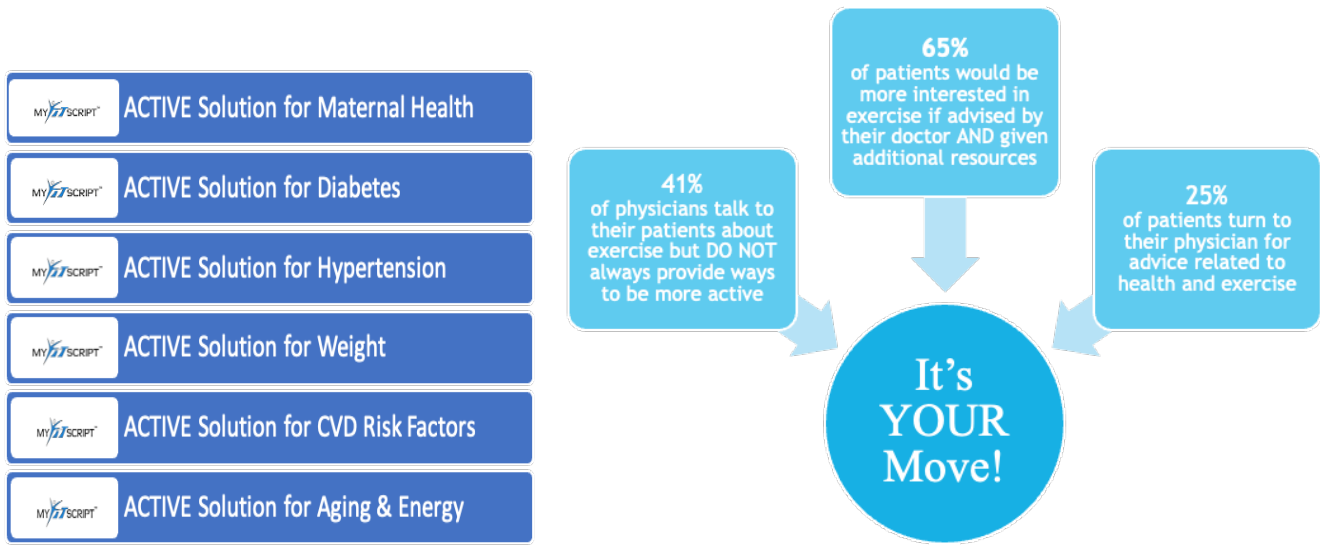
MY FIT SCRIPT™ ACTIVE Solution for Maternal Health

MY FIT SCRIPT™ ACTIVE Solution for Diabetes

MY FIT SCRIPT™ ACTIVE Solution for Hypertension

MY FIT SCRIPT™ ACTIVE Solution for Weight

MY FIT SCRIPT™ ACTIVE Solution for CVD Risk Factors

MY FIT SCRIPT™ ACTIVE Solution for Aging & Energy

65%
of patients would be more interested in exercise if advised by their doctor AND given additional resources

41%
of physicians talk to their patients about exercise but DO NOT always provide ways to be more active

25%
of patients turn to their physician for advice related to health and exercise

It's YOUR Move!